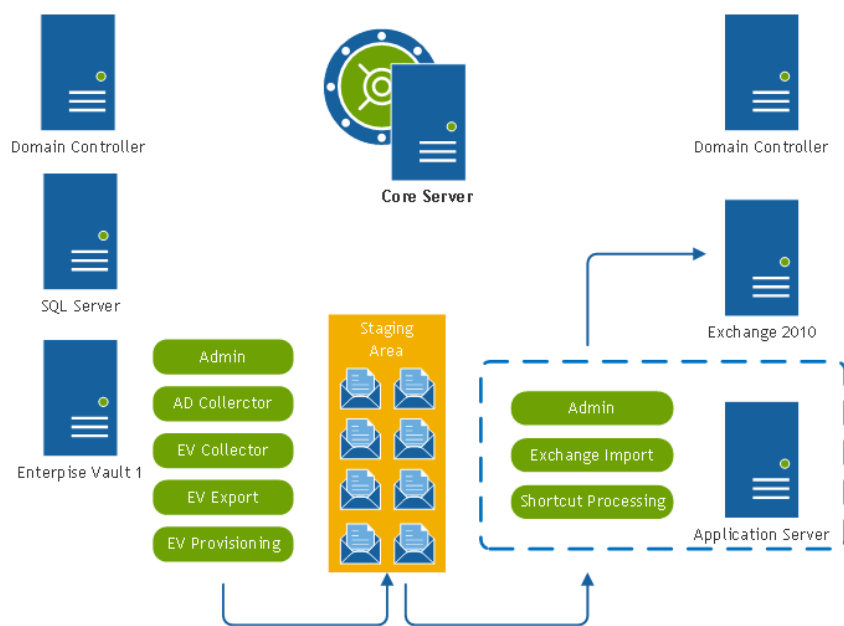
Domain Controller

Core Server

Domain Controller

SQL Server

Exchange 2010

Enterpise Vault 1

Admin

AD Collerctor

EV Collector

EV Export

EV Provisioning

Staging Area

Admin

Exchange Import

Shortcut Processing

Application Server